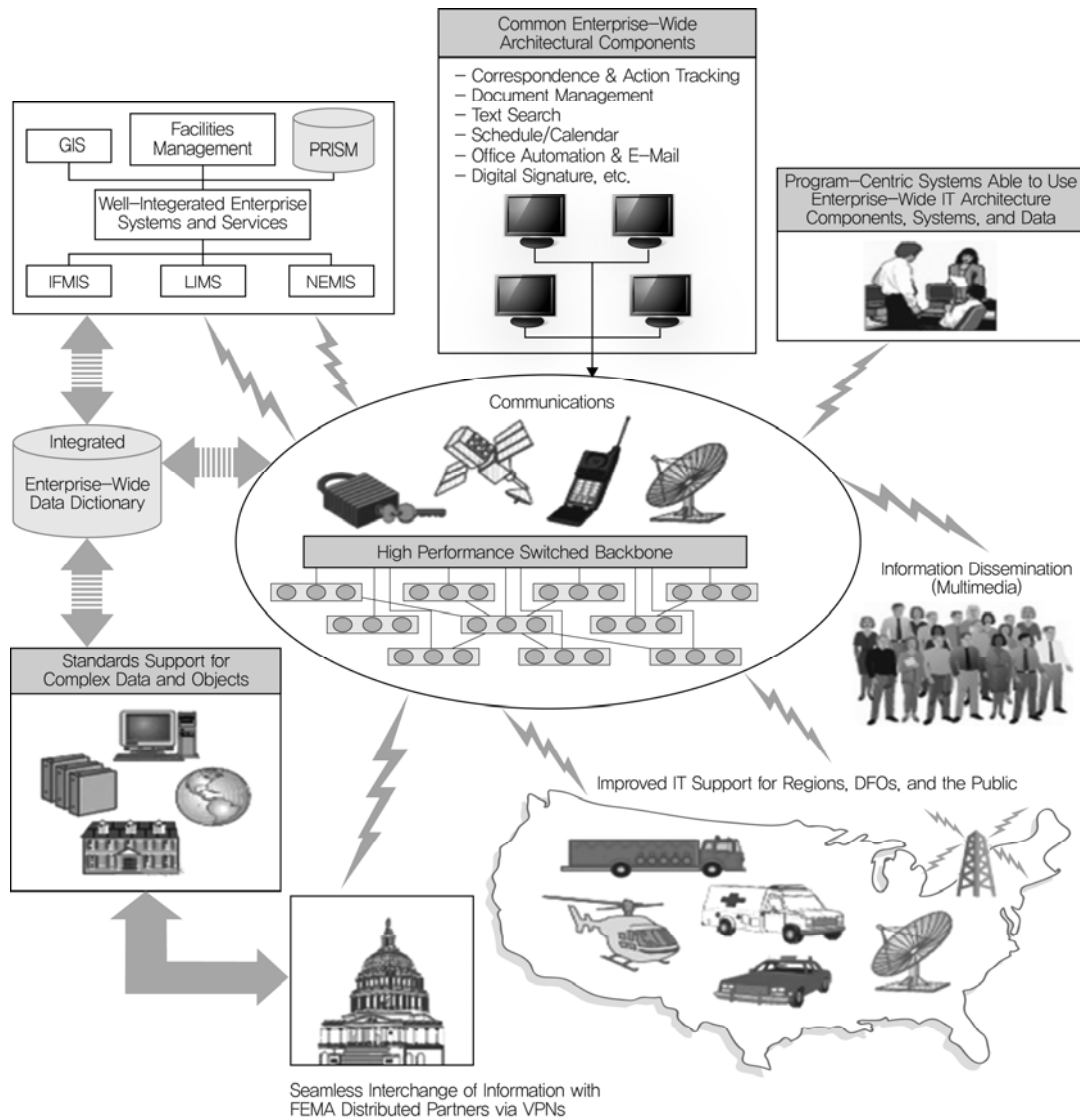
Common Enterprise–Wide Architectural Components

– Correspondence & Action Tracking
– Document Management
– Text Search
– Schedule/Calendar
– Office Automation & E–Mail
– Digital Signature, etc.

GIS

Facilities Management

PRISM

Well–Integerated Enterprise Systems and Services

IFMIS

LIMS

NEMIS

Program–Centric Systems Able to Use Enterprise–Wide IT Architecture Components, Systems, and Data

Integrated

Enterprise–Wide Data Dictionary

Communications

High Performance Switched Backbone

Information Dissemination (Multimedia)

Standards Support for Complex Data and Objects

Improved IT Support for Regions, DFOs, and the Public

Seamless Interchange of Information with FEMA Distributed Partners via VPNs